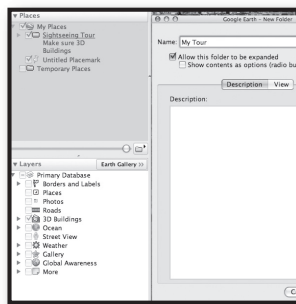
▼ Places
My Places
Sightseeing Tour
Make sure 3D Buildings
Untitled Placemark
Temporary Places

▼ Layers
Earth Gallery »
Primary Database
Borders and Labels
Places
Photos
Roads
3D Buildings
Ocean
Street View
Weather
Gallery
Global Awareness
More

Google Earth - New Folder
Name: My Tour
Allow this folder to be expanded
Show contents as options (radio bu
Description
View
Description:
C